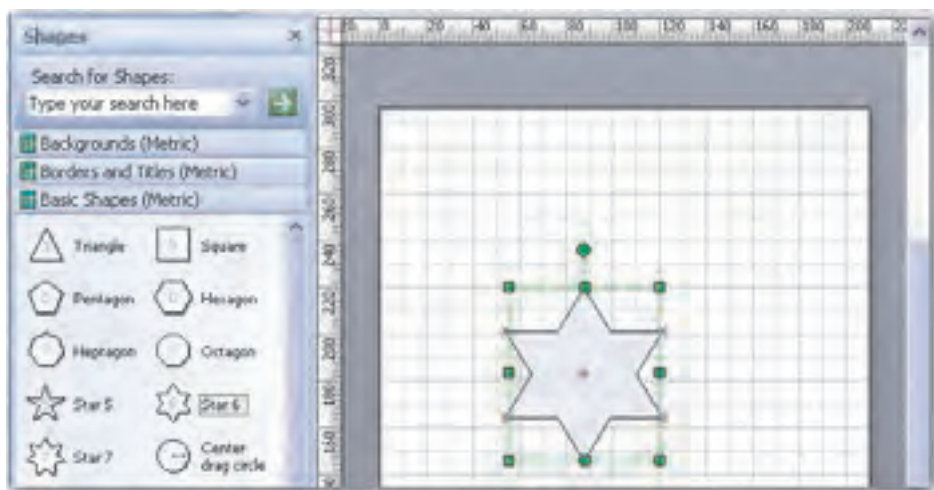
Shapes

Search for Shapes:

Type your search here

Backgrounds (Metric)

Borders and Titles (Metric)

Basic Shapes (Metric)

Triangle

Square

Pentagon

Hexagon

Heptagon

Octagon

Star 5

Star 6

Star 7

Center drag circle

0 20 40 60 80 100 120 140 160 180 200

320 300 280 260 240 220 200 180 160